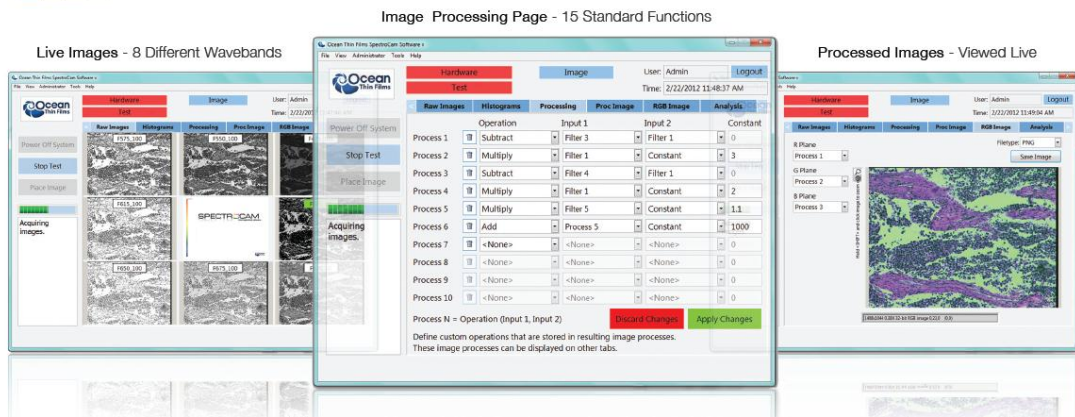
Image Processing Page - 15 Standard Functions

Live Images - 8 Different Wavebands

Ocean Thin Films SpectroCam Software

File View Administrator Tools Help

Ocean Thin Films

Hardware

Image

User: Admin

Test

Time: 2/22/2012

Raw Images Histograms Processing Proc Image RGB Image

Power Off System

Stop Test

Place Image

Acquiring images.

F575_100

F650_100

F615_100

SPECTROCAM

F650_100

F675_100

Ocean Thin Films SpectroCam Software

File View Administrator Tools Help

Ocean Thin Films

Hardware

Image

User: Admin

Logout

Test

Time: 2/22/2012 11:48:37 AM

Raw Images | Histograms | Processing | Proc Image | RGB Image | Analysis

Power Off System

Stop Test

Place Image

Acquiring images.

| | | Operation | Input 1 | Input 2 | Constant |
|---|---|---|---|---|---|
| Process 1 | | Subtract | Filter 3 | Filter 1 | 0 |
| Process 2 | | Multiply | Filter 1 | Constant | 3 |
| Process 3 | | Subtract | Filter 4 | Filter 1 | 0 |
| Process 4 | | Multiply | Filter 1 | Constant | 2 |
| Process 5 | | Multiply | Filter 5 | Constant | 1.1 |
| Process 6 | | Add | Process 5 | Constant | 1000 |
| Process 7 | | <None> | <None> | <None> | 0 |
| Process 8 | | <None> | <None> | <None> | 0 |
| Process 9 | | <None> | <None> | <None> | 0 |
| Process 10 | | <None> | <None> | <None> | 0 |

Process N = Operation (Input 1, Input 2)

Discard Changes

Apply Changes

Define custom operations that are stored in resulting image processes. These image processes can be displayed on other tabs.

Processed Images - Viewed Live

Hardware

Image

User: Admin

Logout

Test

Time: 2/22/2012

Raw Images Histograms Processing Proc Image RGB Image Analysis

R Plane

Process 1

Filetype: PNG

Save Image

G Plane

Process 2

B Plane

Process 3

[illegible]